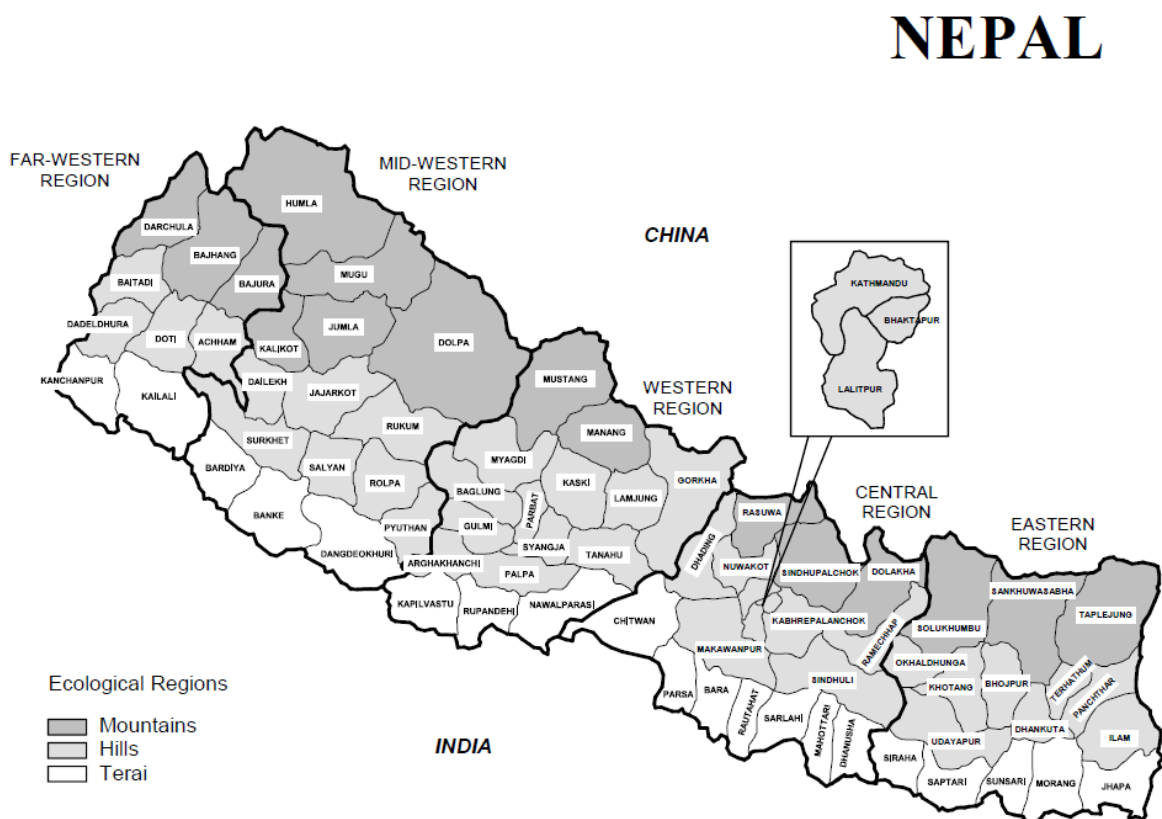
NEPAL

FAR-WESTERN REGION

MID-WESTERN REGION

CHINA

DARCHULA

HUMLA

BAJHANG

BAITADI

BAJURA

MUGU

DADELDHURA

DOTI

ACHHAM

JUMLA

KALIKOT

DOLPA

KANCHANPUR

KAILALI

DAILEKH

JAJARKOT

MUSTANG

WESTERN REGION

KATHMANDU

BHAKTAPUR

LALITPUR

SURKHET

RUKUM

MANANG

BARDIYA

SALYAN

MYAGDI

ROLPA

BAGLUNG

KASKI

GORKHA

BANKE

PARBAT

LAMJUNG

PYUTHAN

GULMI

CENTRAL REGION

DANGDEOKHURI

ARGHAKHANCHI

SYANGJA

TANAHU

RASUWA

EASTERN REGION

PALPA

DHADING

NUWAKOT

SINDHUPALCHOK

DOLAKHA

KAPILVASTU

RUPANDEHI

NAWALPARASI

SANKHUWASABHA

TAPLEJUNG

CHITWAN

KABHREPALANCHOK

RAMECHHAP

SOLUKHUMBU

MAKAWANPUR

OKHALDHUNGA

Ecological Regions

PARSA

BARA

SINDHULI

KHOTANG

BHOJPUR

TERHATHUM

PANCHTHAR

Mountains

RAUTAHAT

Hills

SARLAHI

INDIA

MAHOTTARI

DHANUSHA

UDAYAPUR

DHANKUTA

ILAM

Terai

SIRAHA

SAPTARI

SUNSARI

MORANG

JHAPA